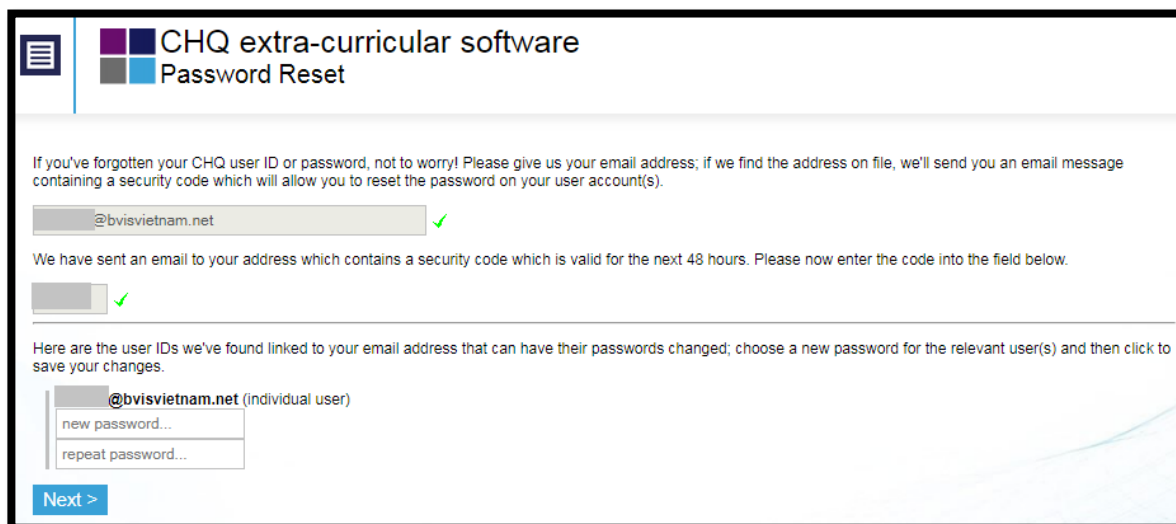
CHQ extra-curricular software
Password Reset

If you've forgotten your CHQ user ID or password, not to worry! Please give us your email address; if we find the address on file, we'll send you an email message containing a security code which will allow you to reset the password on your user account(s).

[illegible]@bvisvietnam.net ✓

We have sent an email to your address which contains a security code which is valid for the next 48 hours. Please now enter the code into the field below.

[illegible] ✓

Here are the user IDs we've found linked to your email address that can have their passwords changed; choose a new password for the relevant user(s) and then click to save your changes.

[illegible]@bvisvietnam.net (individual user)

new password...

repeat password...

Next >